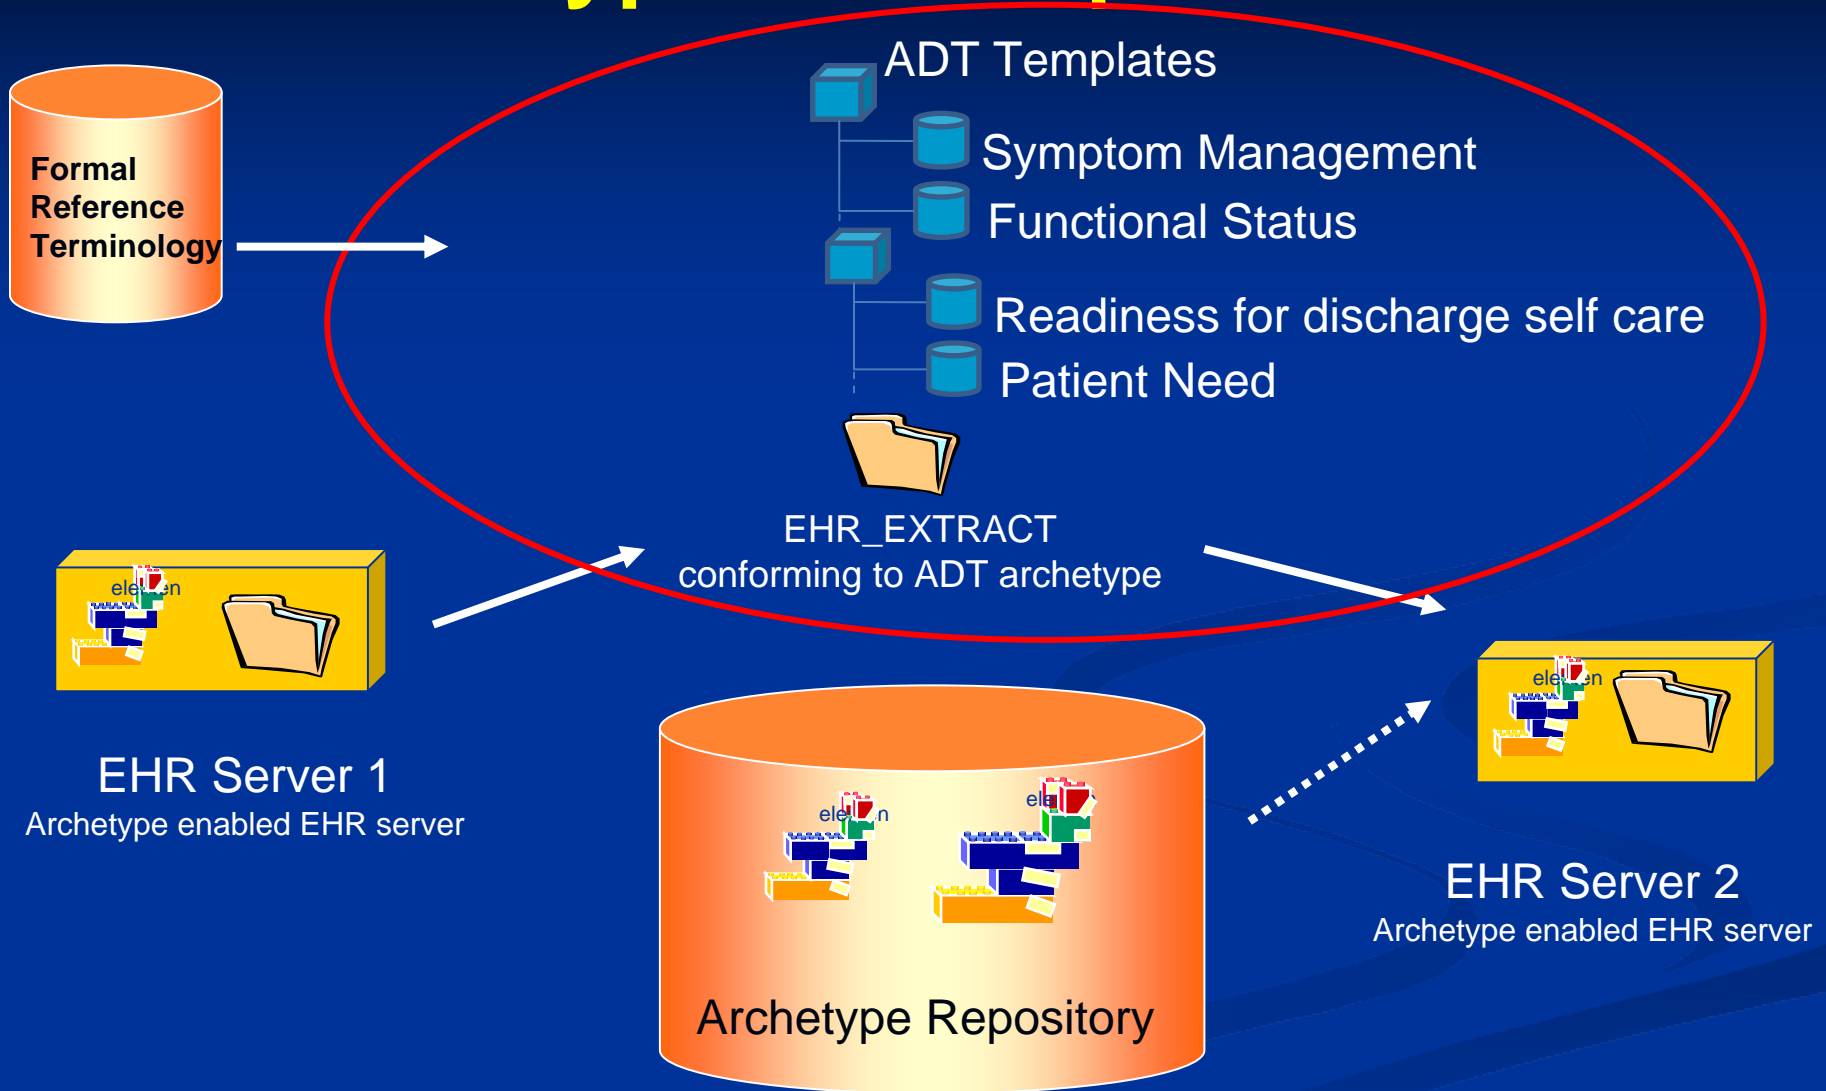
Formal Reference Terminology

ADT Templates

Symptom Management

Functional Status

Readiness for discharge self care

Patient Need

EHR_EXTRACT
conforming to ADT archetype

ele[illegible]n

EHR Server 1
Archetype enabled EHR server

ele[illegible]n

ele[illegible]n

ele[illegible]

Archetype Repository

EHR Server 2
Archetype enabled EHR server